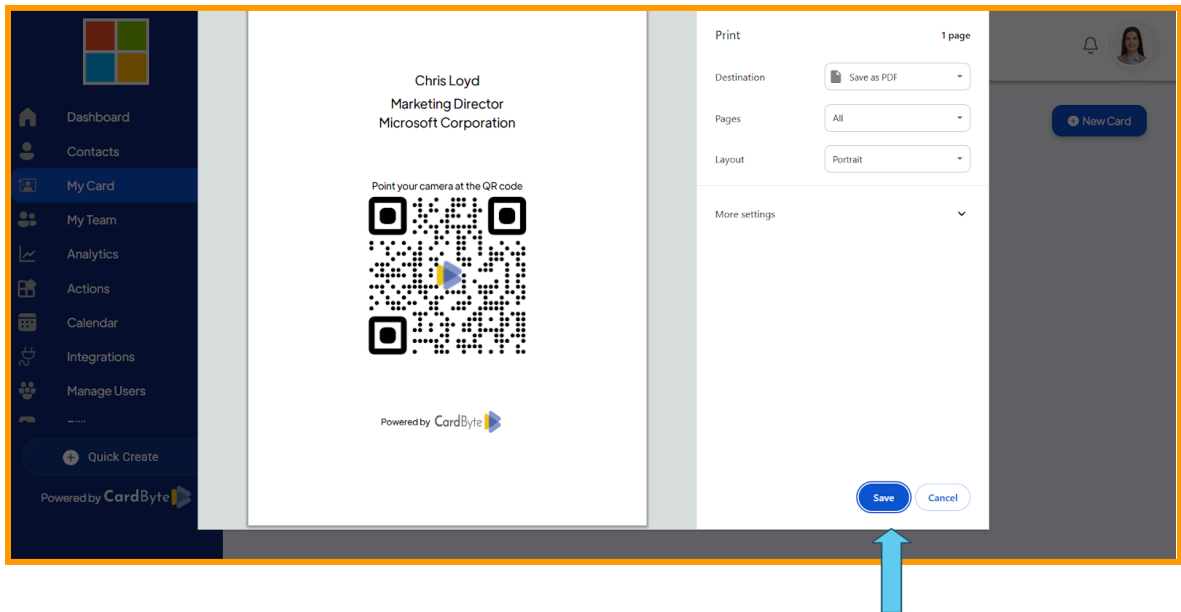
Dashboard
Contacts
My Card
My Team
Analytics
Actions
Calendar
Integrations
Manage Users
Quick Create
Powered by CardByte

Chris Loyd
Marketing Director
Microsoft Corporation

Point your camera at the QR code

Powered by CardByte

Print
1 page
Destination
Save as PDF
Pages
All
Layout
Portrait
More settings
Save
Cancel

New Card